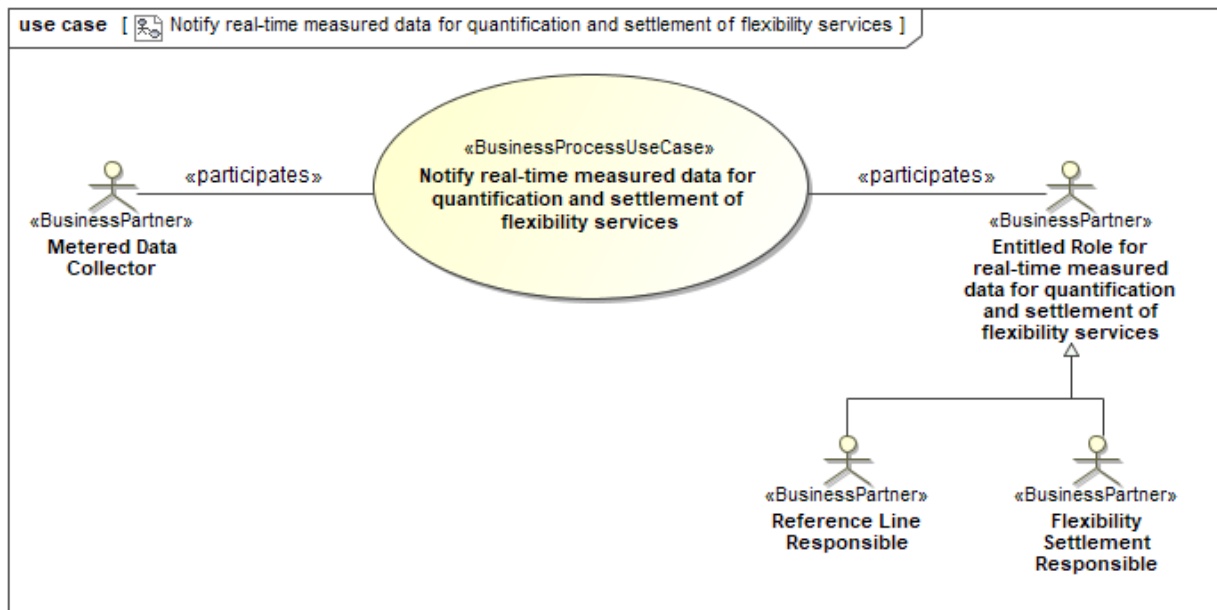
use case [ Notify real-time measured data for quantification and settlement of flexibility services ]

«participates»

«BusinessPartner»
Metered Data Collector

«BusinessProcessUseCase»
Notify real-time measured data for quantification and settlement of flexibility services

«participates»

«BusinessPartner»
Entitled Role for real-time measured data for quantification and settlement of flexibility services

«BusinessPartner»
Reference Line Responsible

«BusinessPartner»
Flexibility Settlement Responsible